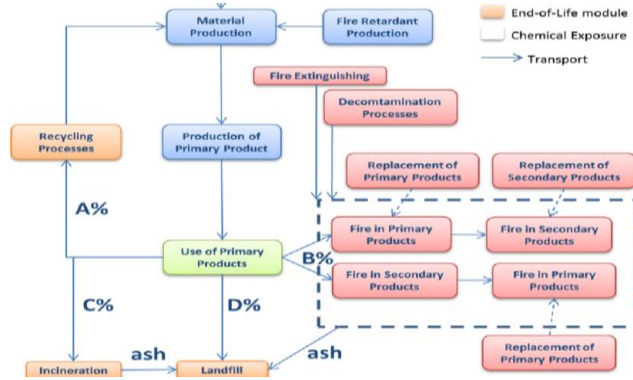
Material Production

Fire Retardant Production

End-of-Life module

Chemical Exposure

Transport

Fire Extinguishing

Decomtamination Processes

Recycling Processes

Production of Primary Product

Replacement of Primary Products

Replacement of Secondary Products

A%

Fire in Primary Products

Fire in Secondary Products

Use of Primary Products

B%

Fire in Secondary Products

Fire in Primary Products

C%

D%

Replacement of Primary Products

ash

ash

Incineration

Landfill